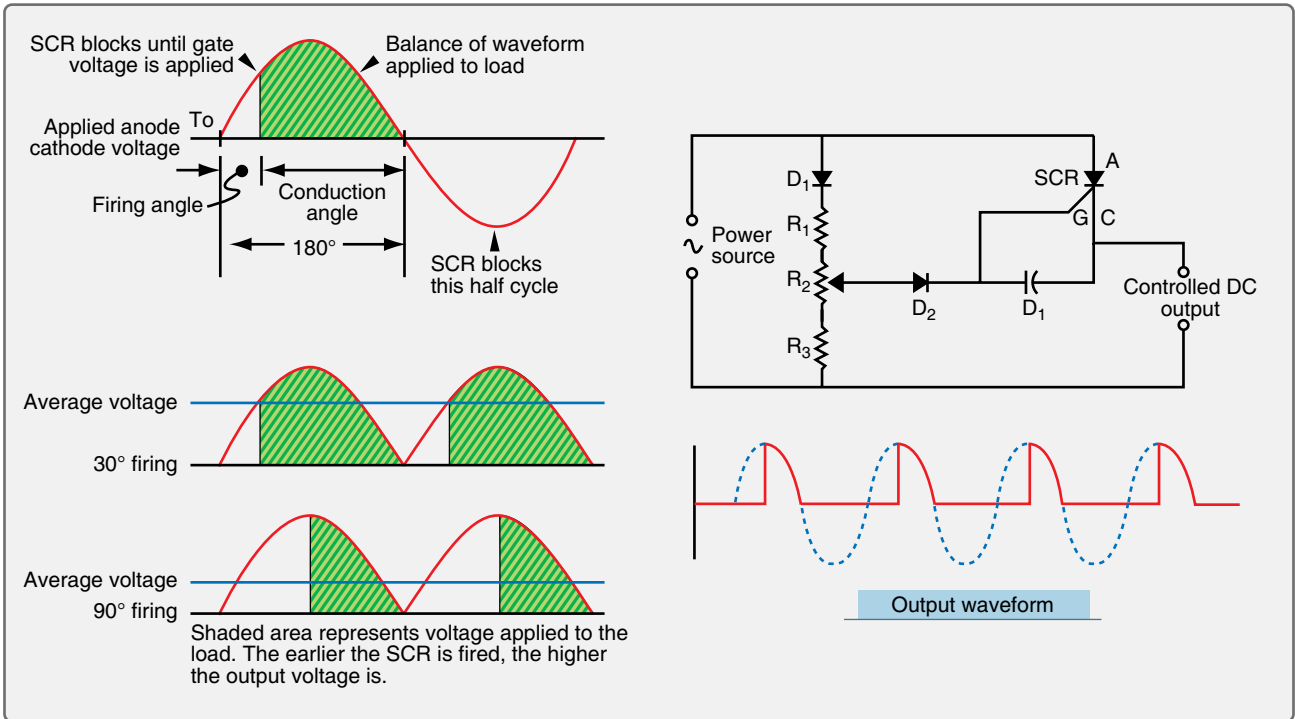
SCR blocks until gate voltage is applied

Balance of waveform applied to load

To

Applied anode cathode voltage

Firing angle

Conduction angle

180°

SCR blocks this half cycle

Average voltage

30° firing

Average voltage

90° firing

Shaded area represents voltage applied to the load. The earlier the SCR is fired, the higher the output voltage is.

$D_1$

SCR

A

G

C

Power source

$R_1$

$R_2$

$R_3$

$D_2$

$D_1$

Controlled DC output

Output waveform